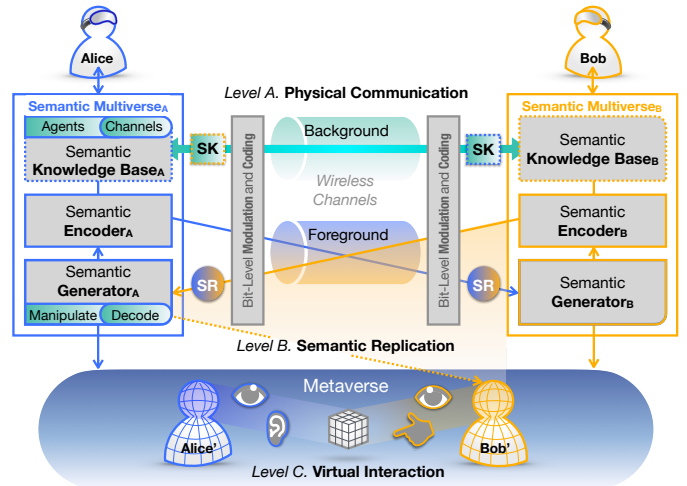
Alice

Bob

Level A. Physical Communication

Semantic Multiverse$_A$

Agents Channels

Semantic Knowledge Base$_A$

SK

Bit-Level Modulation and Coding

Background

Wireless Channels

Foreground

Bit-Level Modulation and Coding

SK

Semantic Multiverse$_B$

Semantic Knowledge Base$_B$

Semantic Encoder$_A$

Semantic Generator$_A$

SR

SR

Semantic Encoder$_B$

Semantic Generator$_B$

Manipulate Decode

Level B. Semantic Replication

Metaverse

Alice'

Bob'

Level C. Virtual Interaction